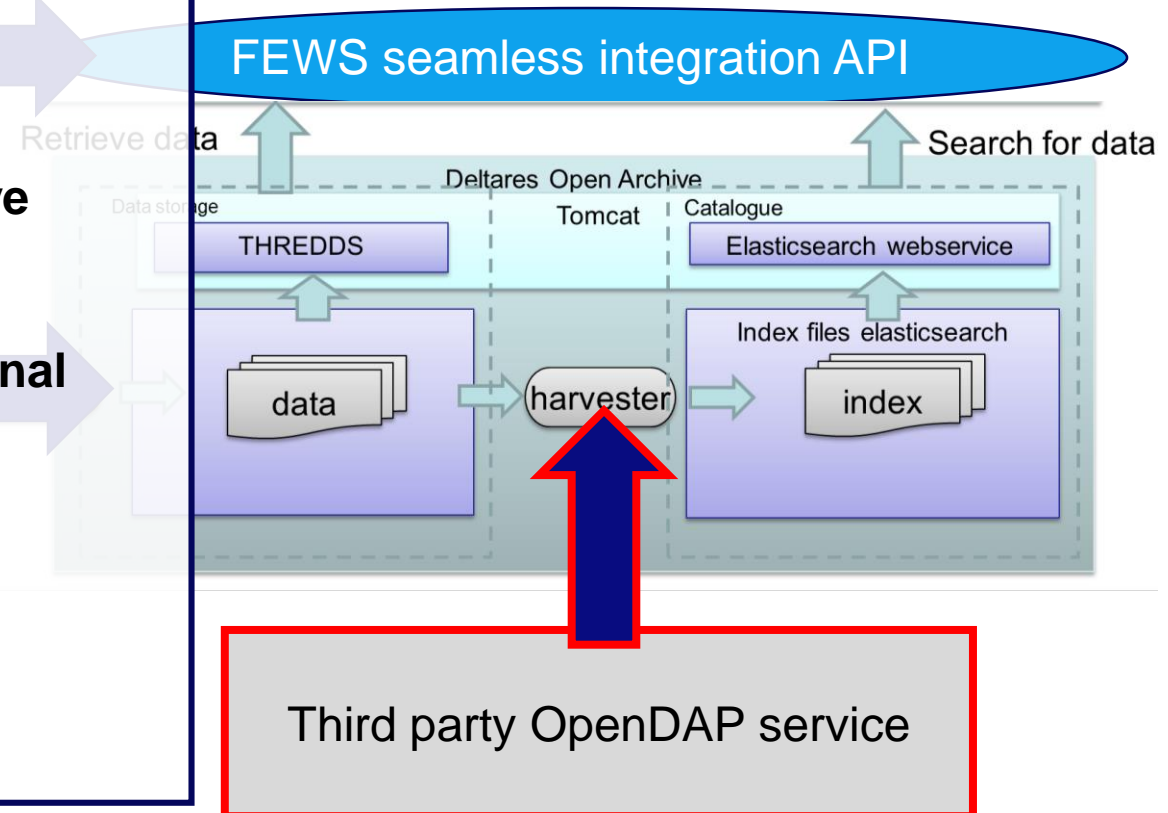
FEWS seamless integration API

Retrieve data

Search for data

ve

nal

Deltares Open Archive

Data storage

Tomcat

Catalogue

THREDDS

Elasticsearch webservice

Index files elasticsearch

data

harvester

index

Third party OpenDAP service